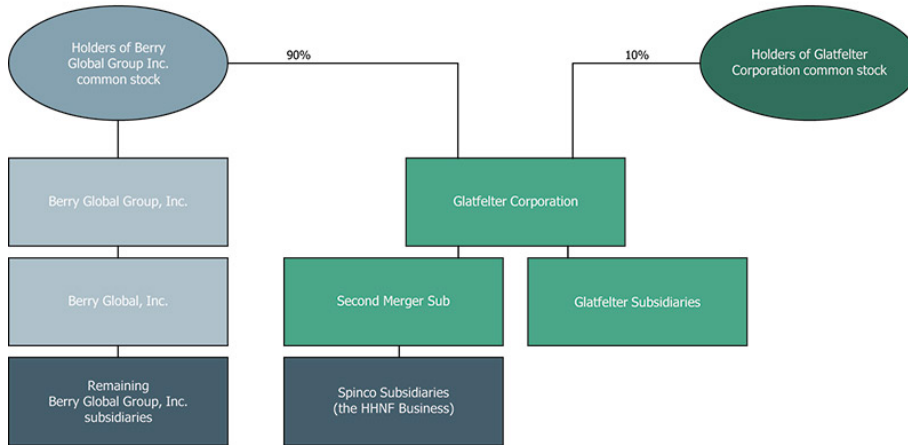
Holders of Berry Global Group Inc. common stock

90%

10%

Holders of Glatfelter Corporation common stock

Berry Global Group, Inc.

Glatfelter Corporation

Berry Global, Inc.

Second Merger Sub

Glatfelter Subsidiaries

Remaining Berry Global Group, Inc. subsidiaries

Spinco Subsidiaries (the HHNF Business)